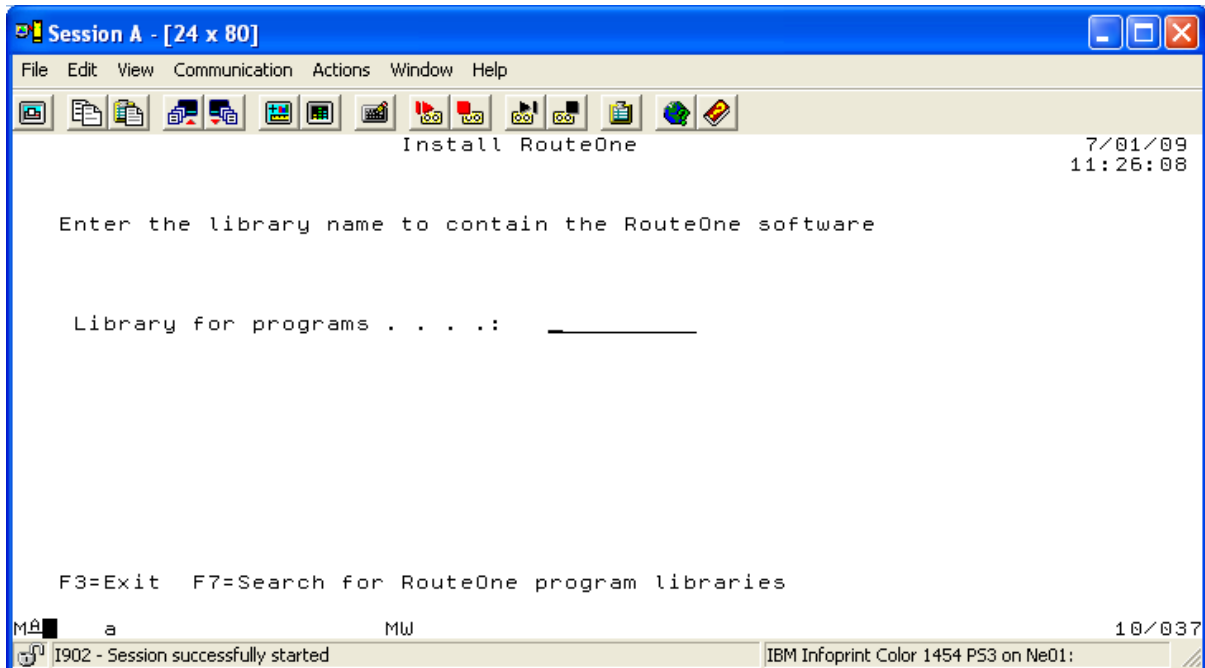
Session A - [24 x 80]

File Edit View Communication Actions Window Help

Install RouteOne

7/01/09
11:26:08

Enter the library name to contain the RouteOne software

Library for programs . . . .: _

F3=Exit F7=Search for RouteOne program libraries

MA a MW 10/037

I902 - Session successfully started

IBM Infoprint Color 1454 PS3 on Ne01: